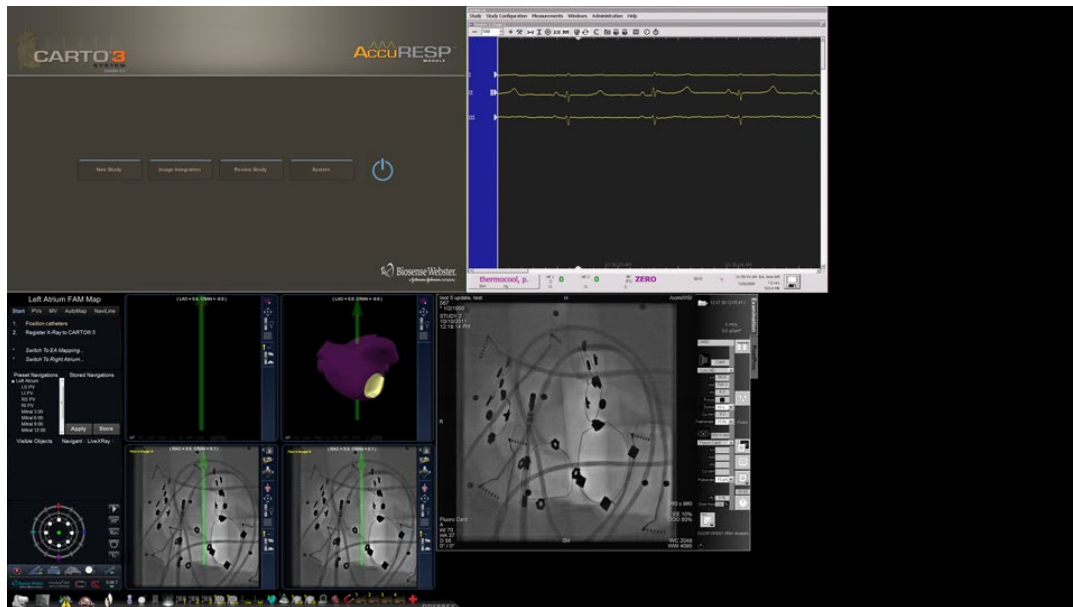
CARTO 3 SYSTEM

ACCURESP MODULE

New Study Image Integration Review Study System

Biosense Webster

Study Study Configuration Measurements Windows Administration Help

thermocool, p. 0 0 ZERO

Left Atrium FAM Map

Start PVs MV AutoMap NaviLine

1. Position catheters
2. Register X-Ray to CARTO 3

Switch To EA Mapping...
Switch To Right Atrium...

Preset Navigations Stored Navigations
Left Atrium
LS PV
LI PV
RS PV
RI PV
Mitral 3:00
Mitral 6:00
Mitral 9:00
Mitral 12:00

Apply Store

Visible Objects Navigant LiveXRay

Fluoro Card

WC 2048
WW 4095